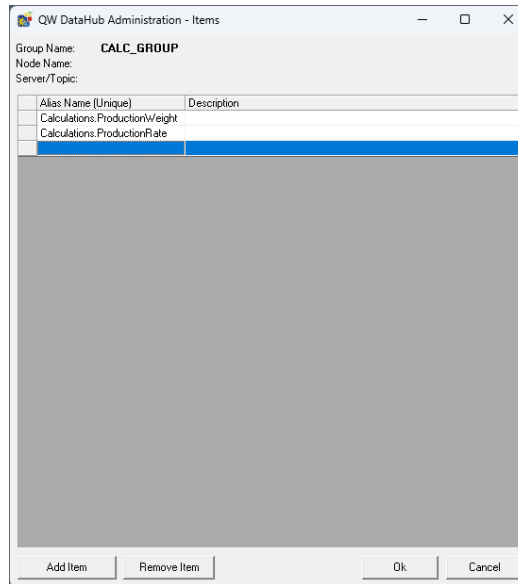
QW DataHub Administration - Items

Group Name: CALC_GROUP
Node Name:
Server/Topic:

| Alias Name (Unique) | Description |
|---|---|
| Calculations.ProductionWeight | |
| Calculations.ProductionRate | |
| | |

Add Item
Remove Item
Ok
Cancel